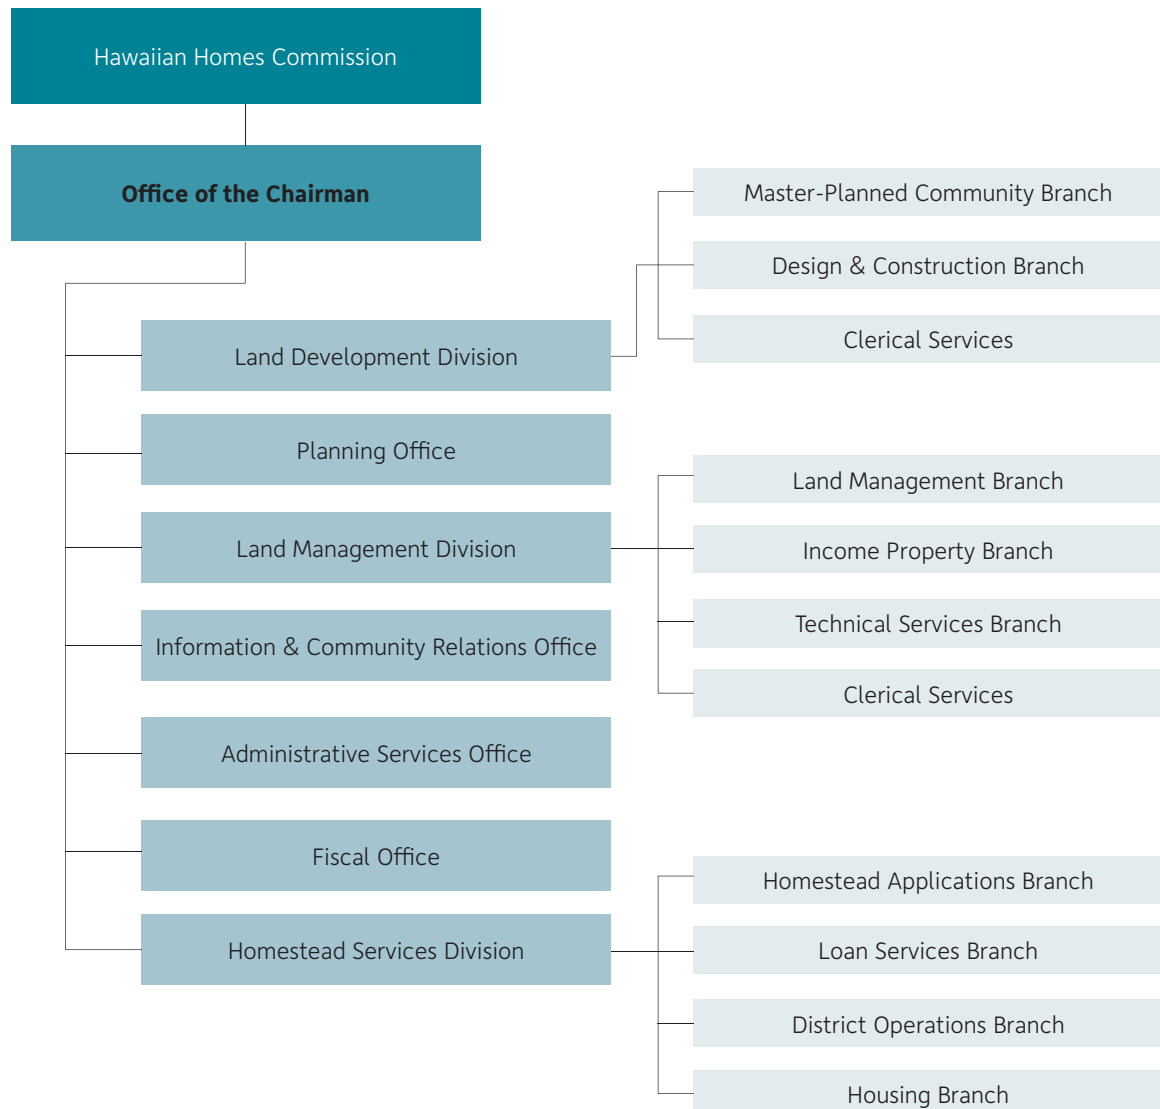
Hawaiian Homes Commission

Office of the Chairman

Land Development Division

Master-Planned Community Branch

Design & Construction Branch

Clerical Services

Planning Office

Land Management Division

Land Management Branch

Income Property Branch

Technical Services Branch

Clerical Services

Information & Community Relations Office

Administrative Services Office

Fiscal Office

Homestead Services Division

Homestead Applications Branch

Loan Services Branch

District Operations Branch

Housing Branch